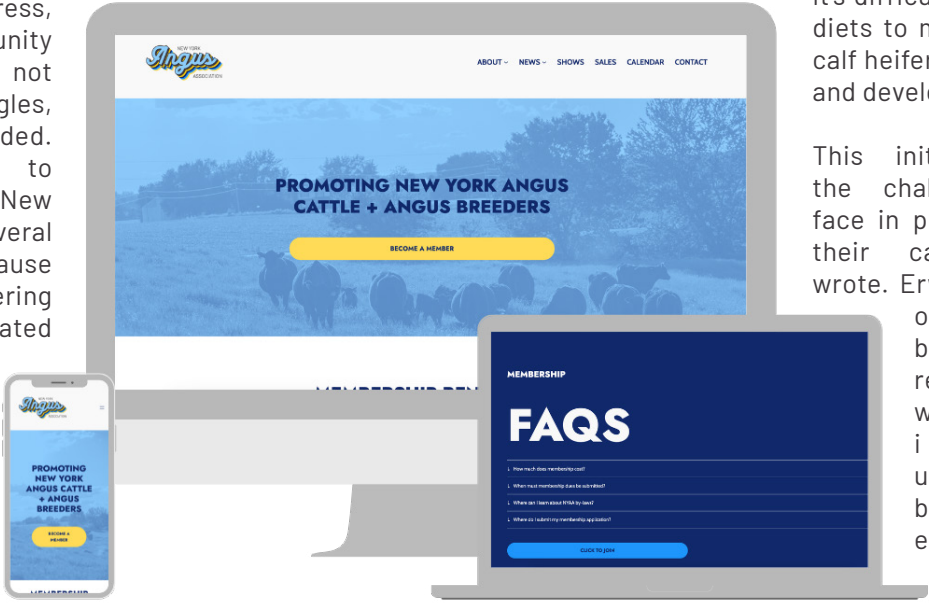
ress, unity not gles, ded. to New veral ause ering ated

NEW YORK Angus ASSOCIATION

ABOUT NEWS SHOWS SALES CALENDAR CONTACT

PROMOTING NEW YORK ANGUS CATTLE + ANGUS BREEDERS

BECOME A MEMBER

MEMBERSHIP BEN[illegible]

NEW YORK Angus ASSOCIATION

PROMOTING NEW YORK ANGUS CATTLE + ANGUS BREEDERS

BECOME A MEMBER

MEMBERSHIP

MEMBERSHIP

FAQS

How much does membership cost?

When must membership dues be submitted?

Where can I learn about NYAA by-laws?

Where do I submit my membership application?

CLICK TO JOIN

it's difficu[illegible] diets to m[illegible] calf heifer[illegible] and develo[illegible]

This init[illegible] the cha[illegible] face in p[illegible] their ca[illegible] wrote. Er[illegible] o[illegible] b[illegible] re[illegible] w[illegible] i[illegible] u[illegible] b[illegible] e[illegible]